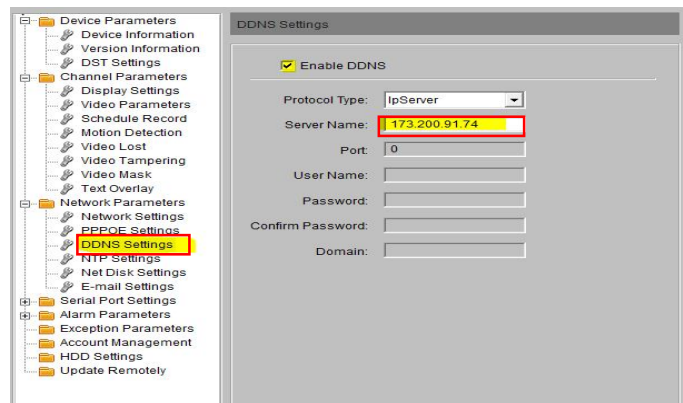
Device Parameters
Device Information
Version Information
DST Settings
Channel Parameters
Display Settings
Video Parameters
Schedule Record
Motion Detection
Video Lost
Video Tampering
Video Mask
Text Overlay
Network Parameters
Network Settings
PPPOE Settings
DDNS Settings
NTP Settings
Net Disk Settings
E-mail Settings
Serial Port Settings
Alarm Parameters
Exception Parameters
Account Management
HDD Settings
Update Remotely

DDNS Settings

Enable DDNS

Protocol Type: IpServer
Server Name: 173.200.91.74
Port: 0
User Name:
Password:
Confirm Password:
Domain: